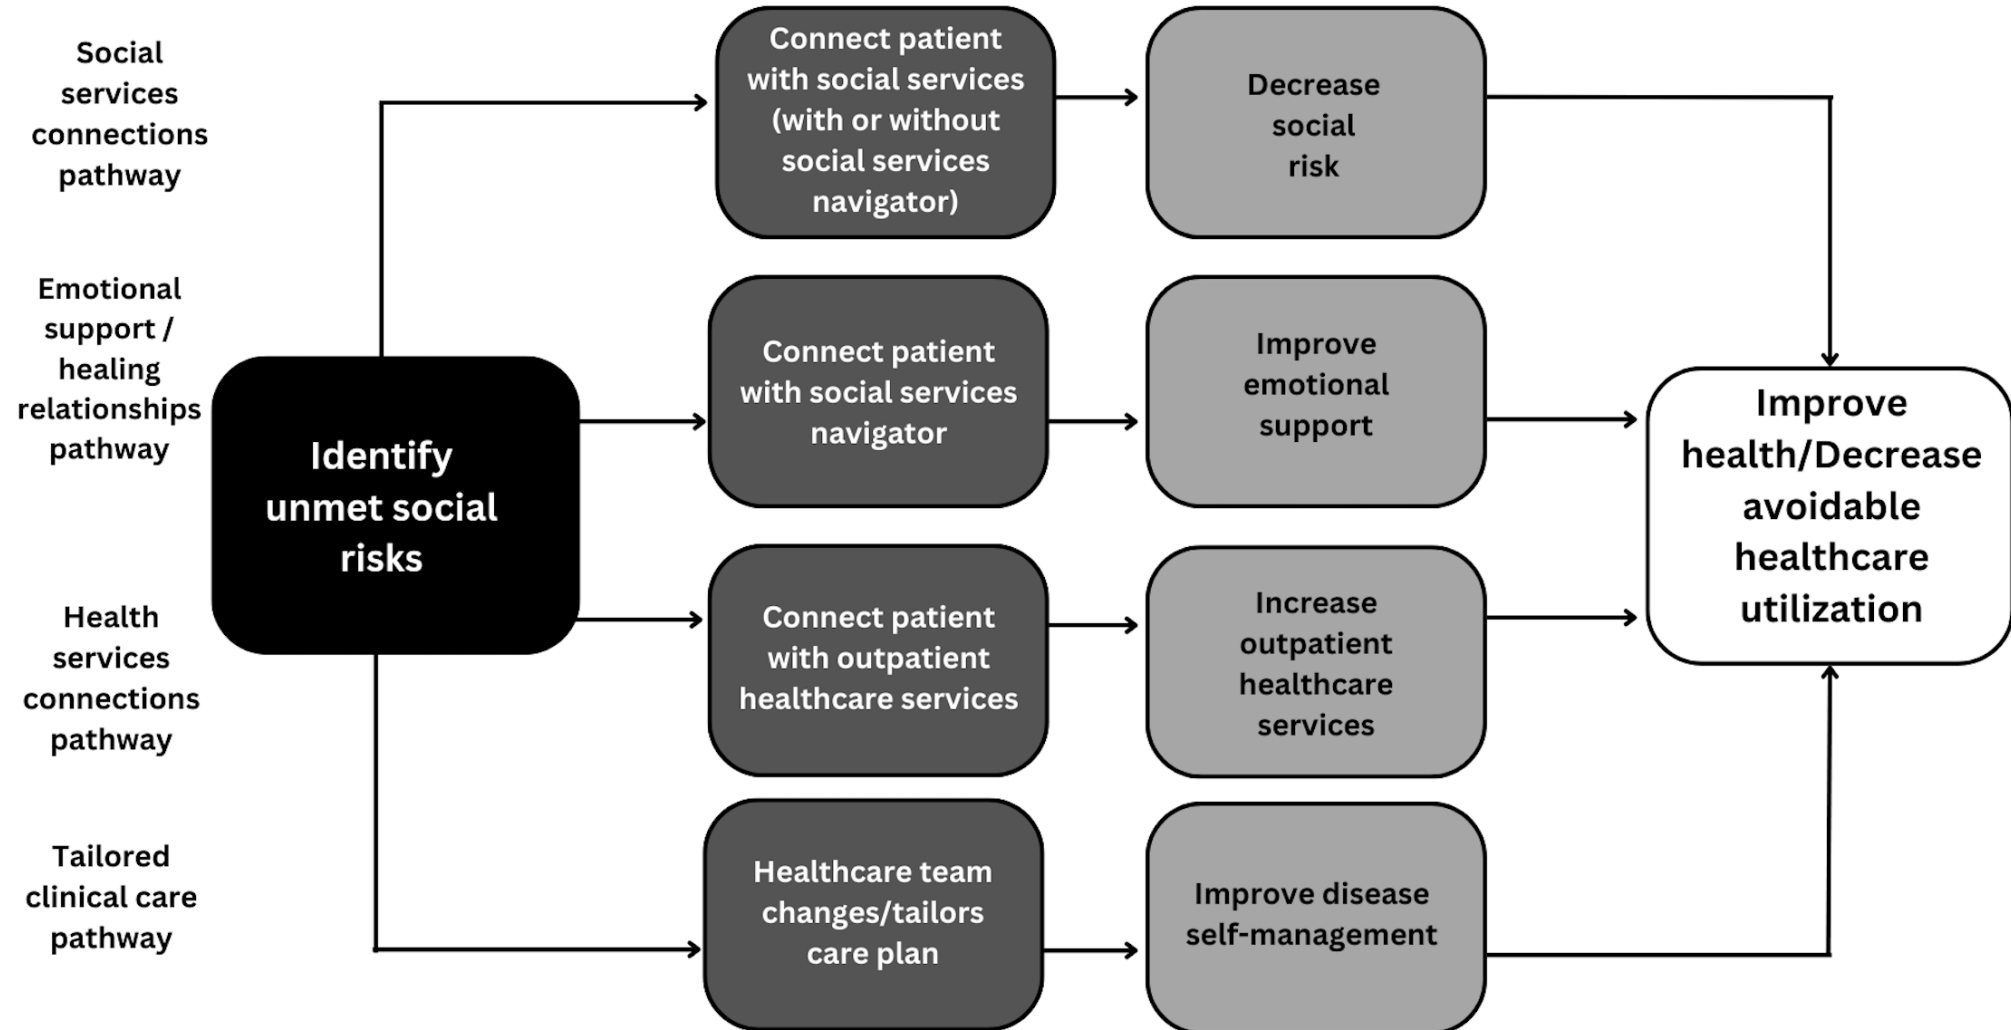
Social services connections pathway

Emotional support / healing relationships pathway

Health services connections pathway

Tailored clinical care pathway

Identify unmet social risks

Connect patient with social services (with or without social services navigator)

Decrease social risk

Connect patient with social services navigator

Improve emotional support

Connect patient with outpatient healthcare services

Increase outpatient healthcare services

Healthcare team changes/tailors care plan

Improve disease self-management

Improve health/Decrease avoidable healthcare utilization